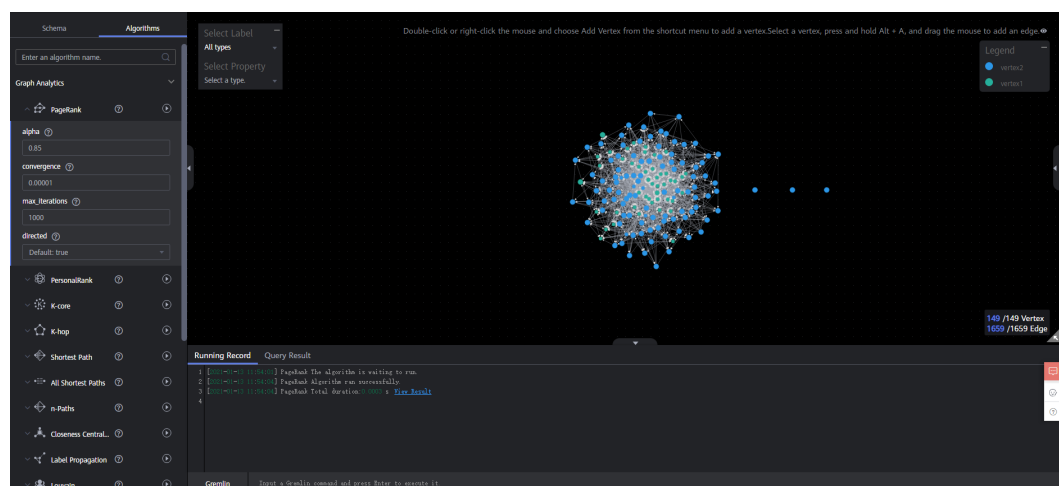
Schema
Algorithms
Enter an algorithm name.
Graph Analytics
PageRank
alpha
0.85
convergence
0.00001
max_iterations
1000
directed
Default: true
PersonalRank
K-core
K-hop
Shortest Path
All Shortest Paths
n-Paths
Closeness Central...
Label Propagation
Louvain

Select Label
All types
Select Property
Select a type.

Double-click or right-click the mouse and choose Add Vertex from the shortcut menu to add a vertex.Select a vertex, press and hold Alt + A, and drag the mouse to add an edge.

Legend
vertex2
vertex1

149 /149 Vertex
1659 /1659 Edge

Running Record
Query Result
1 [2021-01-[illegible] 11:04:04] PageRank The algorithm is waiting to run.
2 [2021-01-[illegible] 11:04:04] PageRank Algorithm run successfully.
3 [2021-01-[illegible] 11:04:04] PageRank Total duration: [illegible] s View Result
4

Gremlin
Input a Gremlin command and press Enter to execute it.